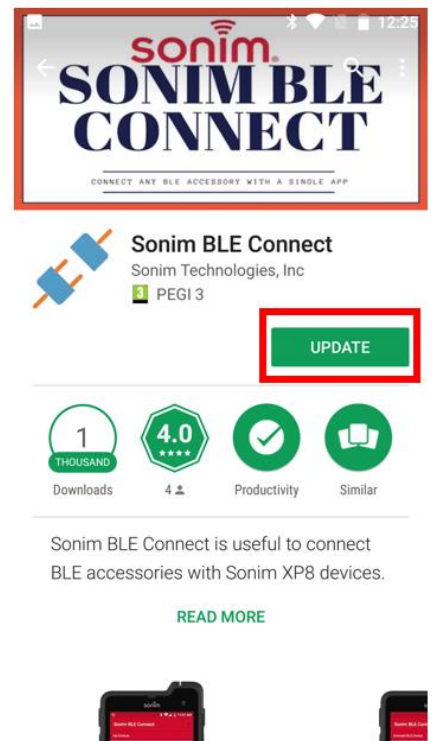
12:25

sonim
SONIM BLE CONNECT
CONNECT ANY BLE ACCESSORY WITH A SINGLE APP

Sonim BLE Connect
Sonim Technologies, Inc
3 PEGI 3

UPDATE

1 THOUSAND
Downloads

4.0 ★★★★
4

Productivity

Similar

Sonim BLE Connect is useful to connect BLE accessories with Sonim XP8 devices.

READ MORE